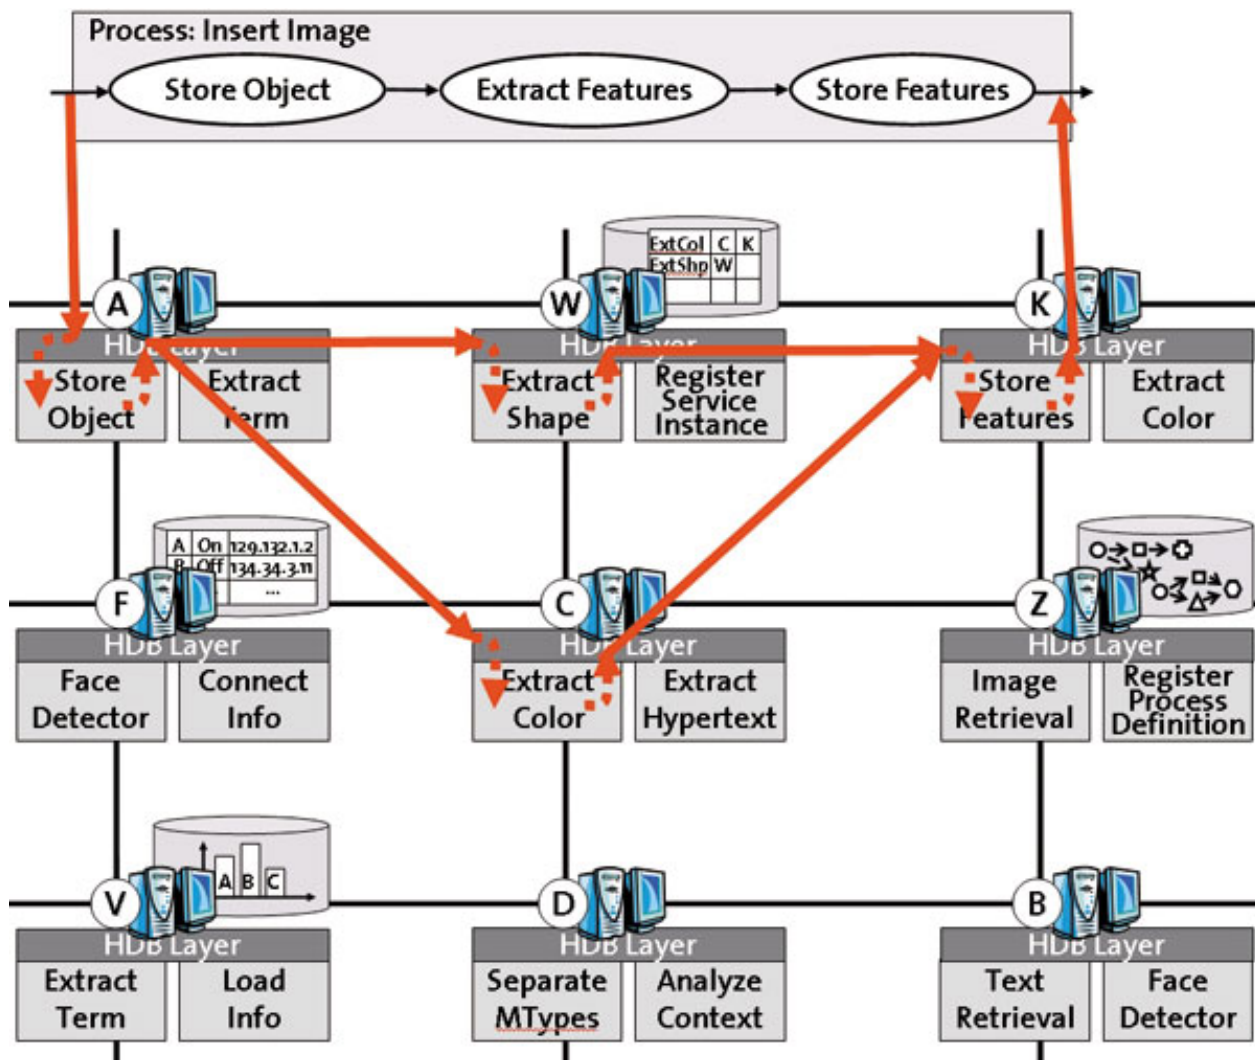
Process: Insert Image

Store Object

Extract Features

Store Features

A
HDB Layer
Store Object
Extract Term

W
ExtCol | C | K
ExtShp | W
HDB Layer
Extract Shape
Register Service Instance

K
HDB Layer
Store Features
Extract Color

F
| A | On | 129.132.1.2 |
| B | Off | 134.34.3.11 |
| | | ... |
HDB Layer
Face Detector
Connect Info

C
HDB Layer
Extract Color
Extract Hypertext

Z
HDB Layer
Image Retrieval
Register Process Definition

V
A B C
HDB Layer
Extract Term
Load Info

D
HDB Layer
Separate MTypes
Analyze Context

B
HDB Layer
Text Retrieval
Face Detector